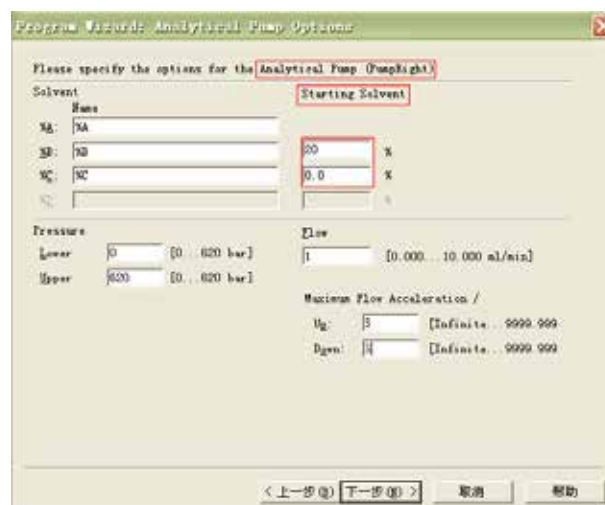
Program Wizard: Analytical Pump Options

Please specify the options for the Analytical Pump (PumpRight)

Solvent

Name

%A: %A

%B: %B

%C: %C

%D:

Starting Solvent

20 %

0.0 %

%

Pressure

Lower 0 [0...620 bar]

Upper 620 [0...620 bar]

Flow

1 [0.000...10.000 ml/min]

Maximum Flow Acceleration /

Up: 5 [Infinite...9999.999

Down: 5 [Infinite...9999.999

< 上一步(B) 下一步(N) > 取消 帮助